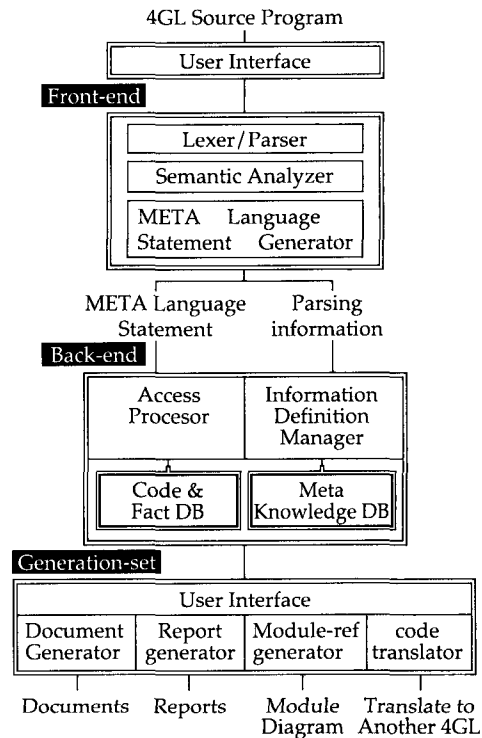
4GL Source Program

User Interface

Front-end

Lexer/Parser

Semantic Analyzer

META Language Statement Generator

META Language Statement

Parsing information

Back-end

Access Procesor

Information Definition Manager

Code & Fact DB

Meta Knowledge DB

Generation-set

User Interface

Document Generator

Report generator

Module-ref generator

code translator

Documents

Reports

Module Diagram

Translate to Another 4GL